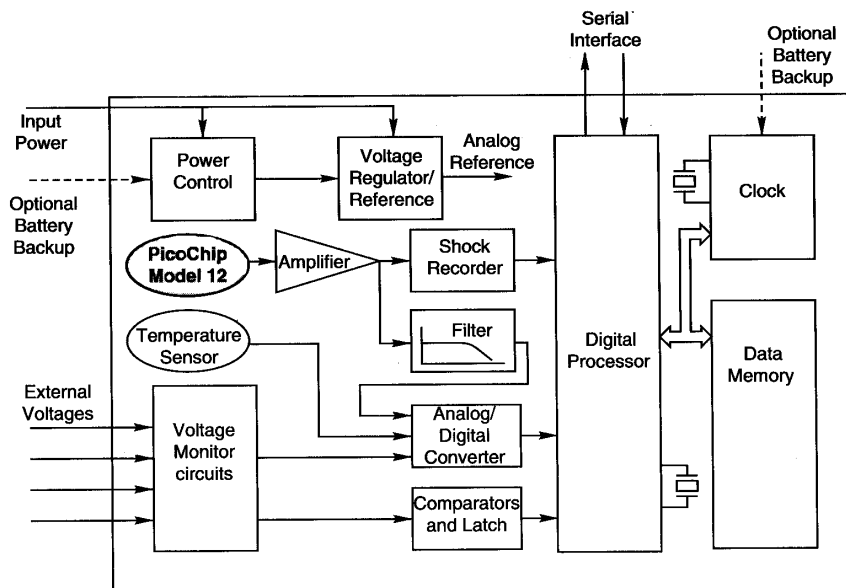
Serial Interface

Optional Battery Backup

Input Power

Power Control

Voltage Regulator/ Reference

Analog Reference

Optional Battery Backup

Clock

PicoChip Model 12

Amplifier

Shock Recorder

Filter

Temperature Sensor

Digital Processor

Data Memory

External Voltages

Voltage Monitor circuits

Analog/ Digital Converter

Comparators and Latch